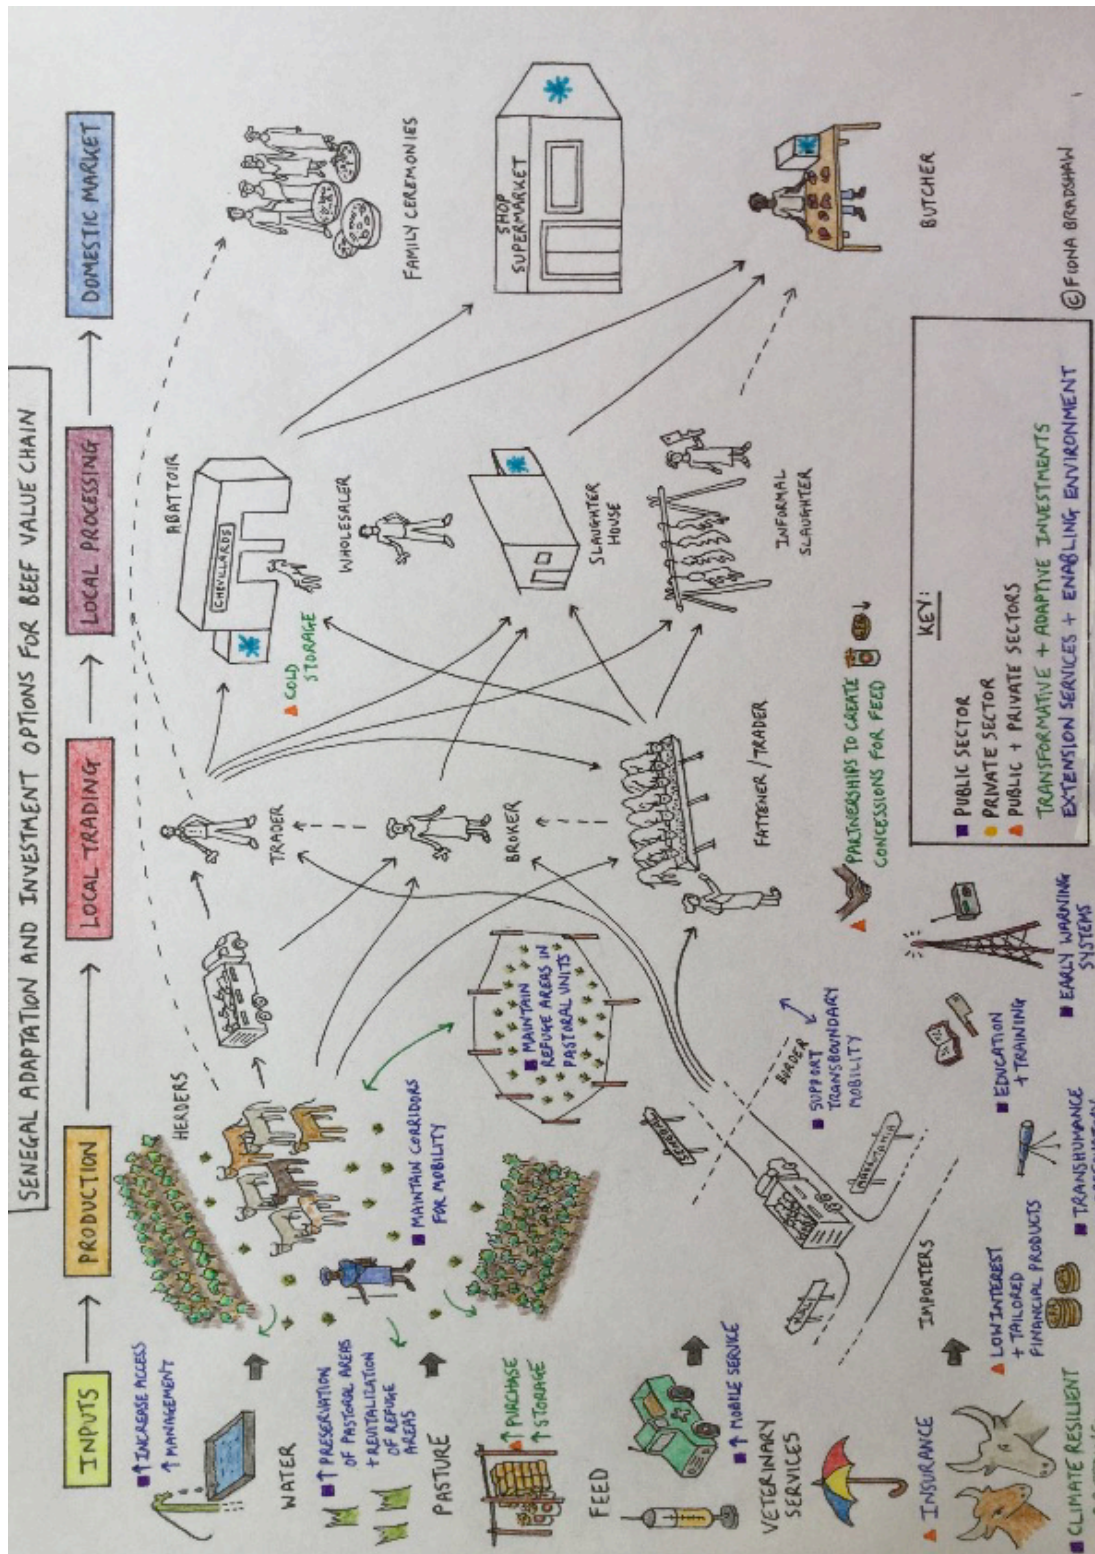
SENEGAL ADAPTATION AND INVESTMENT OPTIONS FOR BEEF VALUE CHAIN

INPUTS → PRODUCTION → LOCAL TRADING → LOCAL PROCESSING → DOMESTIC MARKET

↑ INCREASE ACCESS
↑ MANAGEMENT

WATER

↑ PRESERVATION OF PASTORAL AREAS + REVITALIZATION OF REFUGE AREAS

PASTURE

↑ PURCHASE
↑ STORAGE

FEED

↑ MOBILE SERVICE

VETERINARY SERVICES

INSURANCE

CLIMATE RESILIENT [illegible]

HERDERS

MAINTAIN CORRIDORS FOR MOBILITY

MAINTAIN REFUGE AREAS IN PASTORAL UNITS

IMPORTERS

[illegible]

MAURITANIA

BORDER

SUPPORT TRANSBOUNDARY MOBILITY

LOW INTEREST + TAILORED FINANCIAL PRODUCTS

TRANSHUMANCE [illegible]

EDUCATION + TRAINING

EARLY WARNING SYSTEMS

TRADER

BROKER

FATTENER / TRADER

PARTNERSHIPS TO CREATE CONCESSIONS FOR FEED

ABATTOIR

CHEVILLARDS

COLD STORAGE

WHOLESALER

SLAUGHTER HOUSE

INFORMAL SLAUGHTER

FAMILY CEREMONIES

SHOP SUPERMARKET

BUTCHER

KEY:
PUBLIC SECTOR
PRIVATE SECTOR
PUBLIC + PRIVATE SECTORS
TRANSFORMATIVE + ADAPTIVE INVESTMENTS
EXTENSION SERVICES + ENABLING ENVIRONMENT

© FIONA BRADSHAW